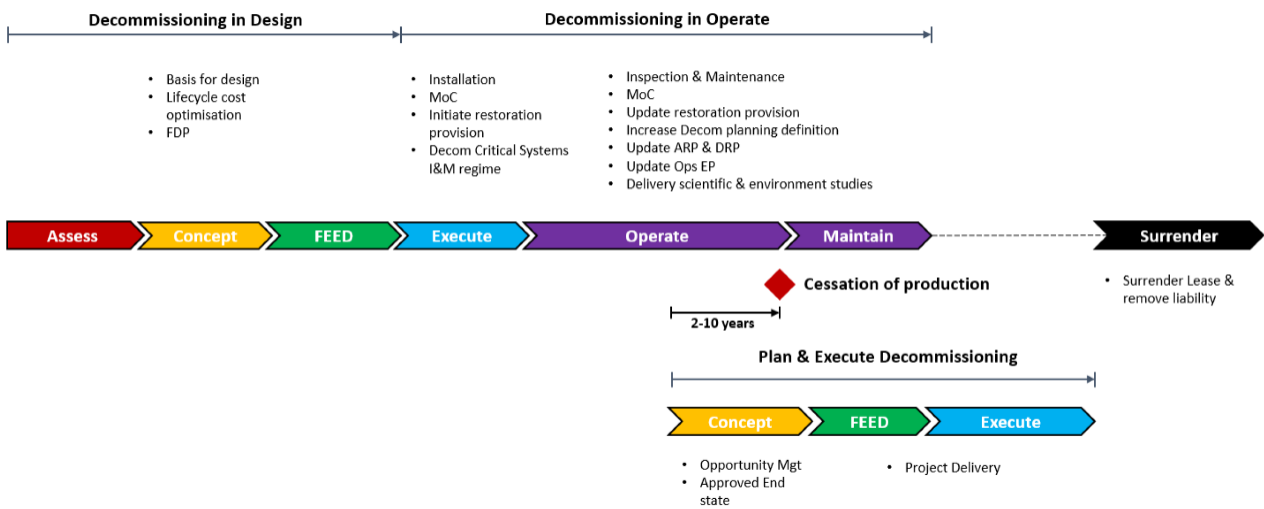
Decommissioning in Design

Decommissioning in Operate

- Basis for design
- Lifecycle cost optimisation
- FDP

- Installation
- MoC
- Initiate restoration provision
- Decom Critical Systems I&M regime

- Inspection & Maintenance
- MoC
- Update restoration provision
- Increase Decom planning definition
- Update ARP & DRP
- Update Ops EP
- Delivery scientific & environment studies

Assess Concept FEED Execute Operate Maintain Surrender

Cessation of production

- Surrender Lease & remove liability

2-10 years

Plan & Execute Decommissioning

Concept FEED Execute

- Opportunity Mgt
- Approved End state

- Project Delivery